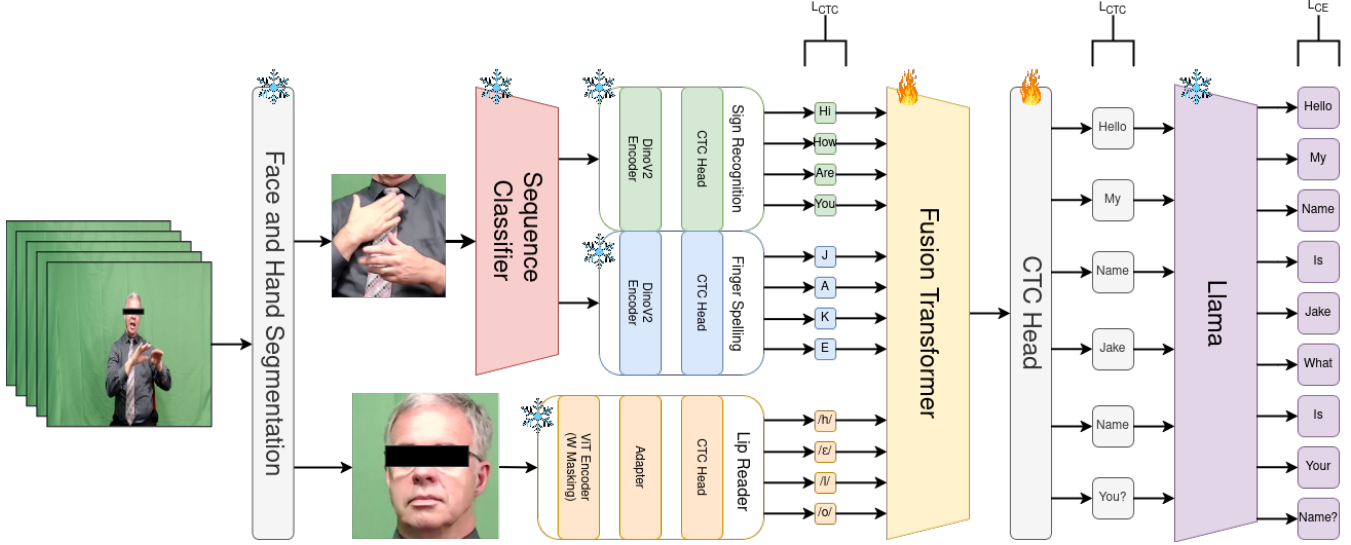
$L_{CTC}$

$L_{CTC}$

$L_{CE}$

Face and Hand Segmentation

Sequence Classifier

DinoV2 Encoder

CTC Head

Sign Recognition

Hi

How

Are

You

DinoV2 Encoder

CTC Head

Finger Spelling

J

A

K

E

ViT Encoder (W Masking)

Adapter

CTC Head

Lip Reader

/h/

/ɛ/

/l/

/o/

Fusion Transformer

CTC Head

Hello

My

Name

Jake

Name

You?

Llama

Hello

My

Name

Is

Jake

What

Is

Your

Name?